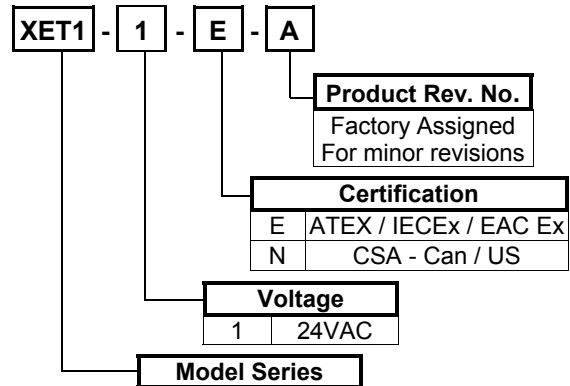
XET1 - 1 - E - A

Product Rev. No.
Factory Assigned
For minor revisions

| Certification | |
|---|---|
| E | ATEX / IECEx / EAC Ex |
| N | CSA - Can / US |

| Voltage | |
|---|---|
| 1 | 24VAC |

Model Series